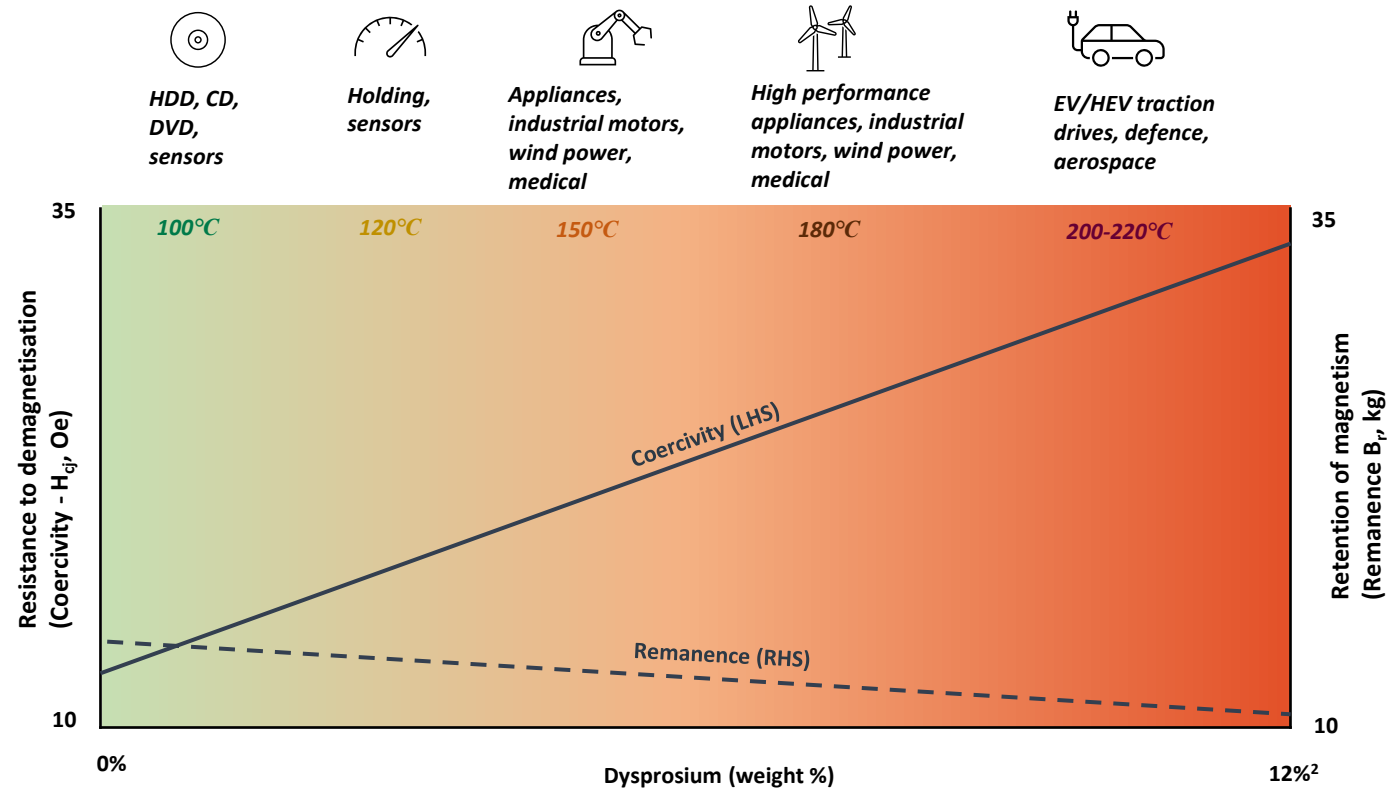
HDD, CD, DVD, sensors

Holding, sensors

Appliances, industrial motors, wind power, medical

High performance appliances, industrial motors, wind power, medical

EV/HEV traction drives, defence, aerospace

35

100°C

120°C

150°C

180°C

200-220°C

35

Resistance to demagnetisation (Coercivity - $H_{cj}$, Oe)

Retention of magnetism (Remanence $B_r$, kg)

Coercivity (LHS)

Remanence (RHS)

10

10

0%

Dysprosium (weight %)

12%$^2$